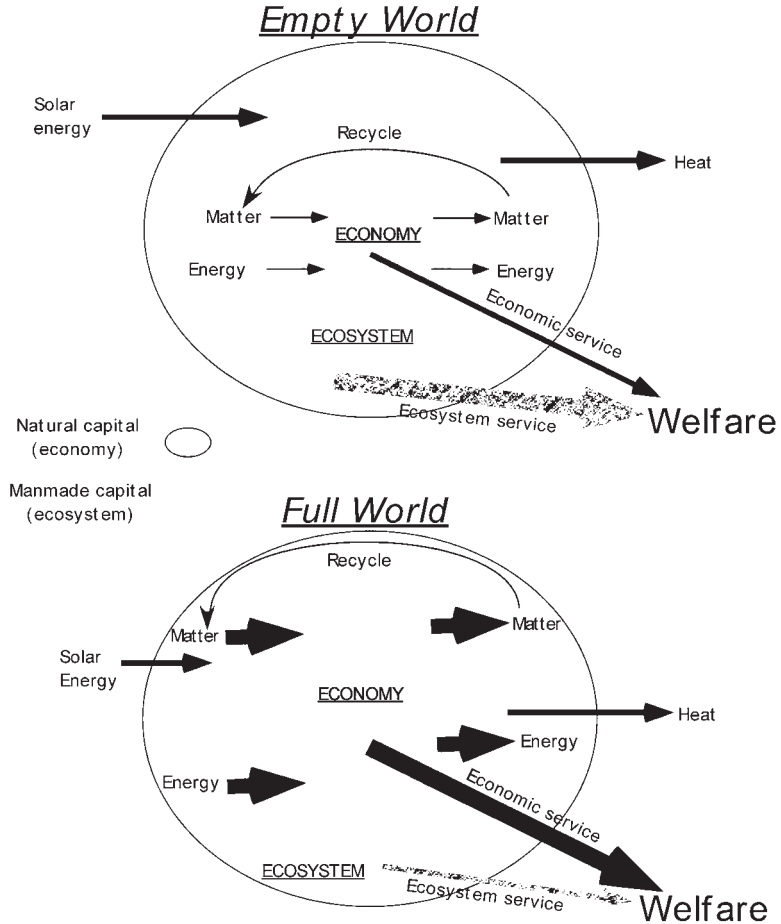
Empty World

Solar energy

Recycle

Heat

Matter

ECONOMY

Matter

Energy

Energy

Economic service

ECOSYSTEM

Ecosystem service

Welfare

Natural capital (economy)

Manmade capital (ecosystem)

Full World

Recycle

Matter

Matter

Solar Energy

ECONOMY

Heat

Energy

Energy

Economic service

ECOSYSTEM

Ecosystem service

Welfare